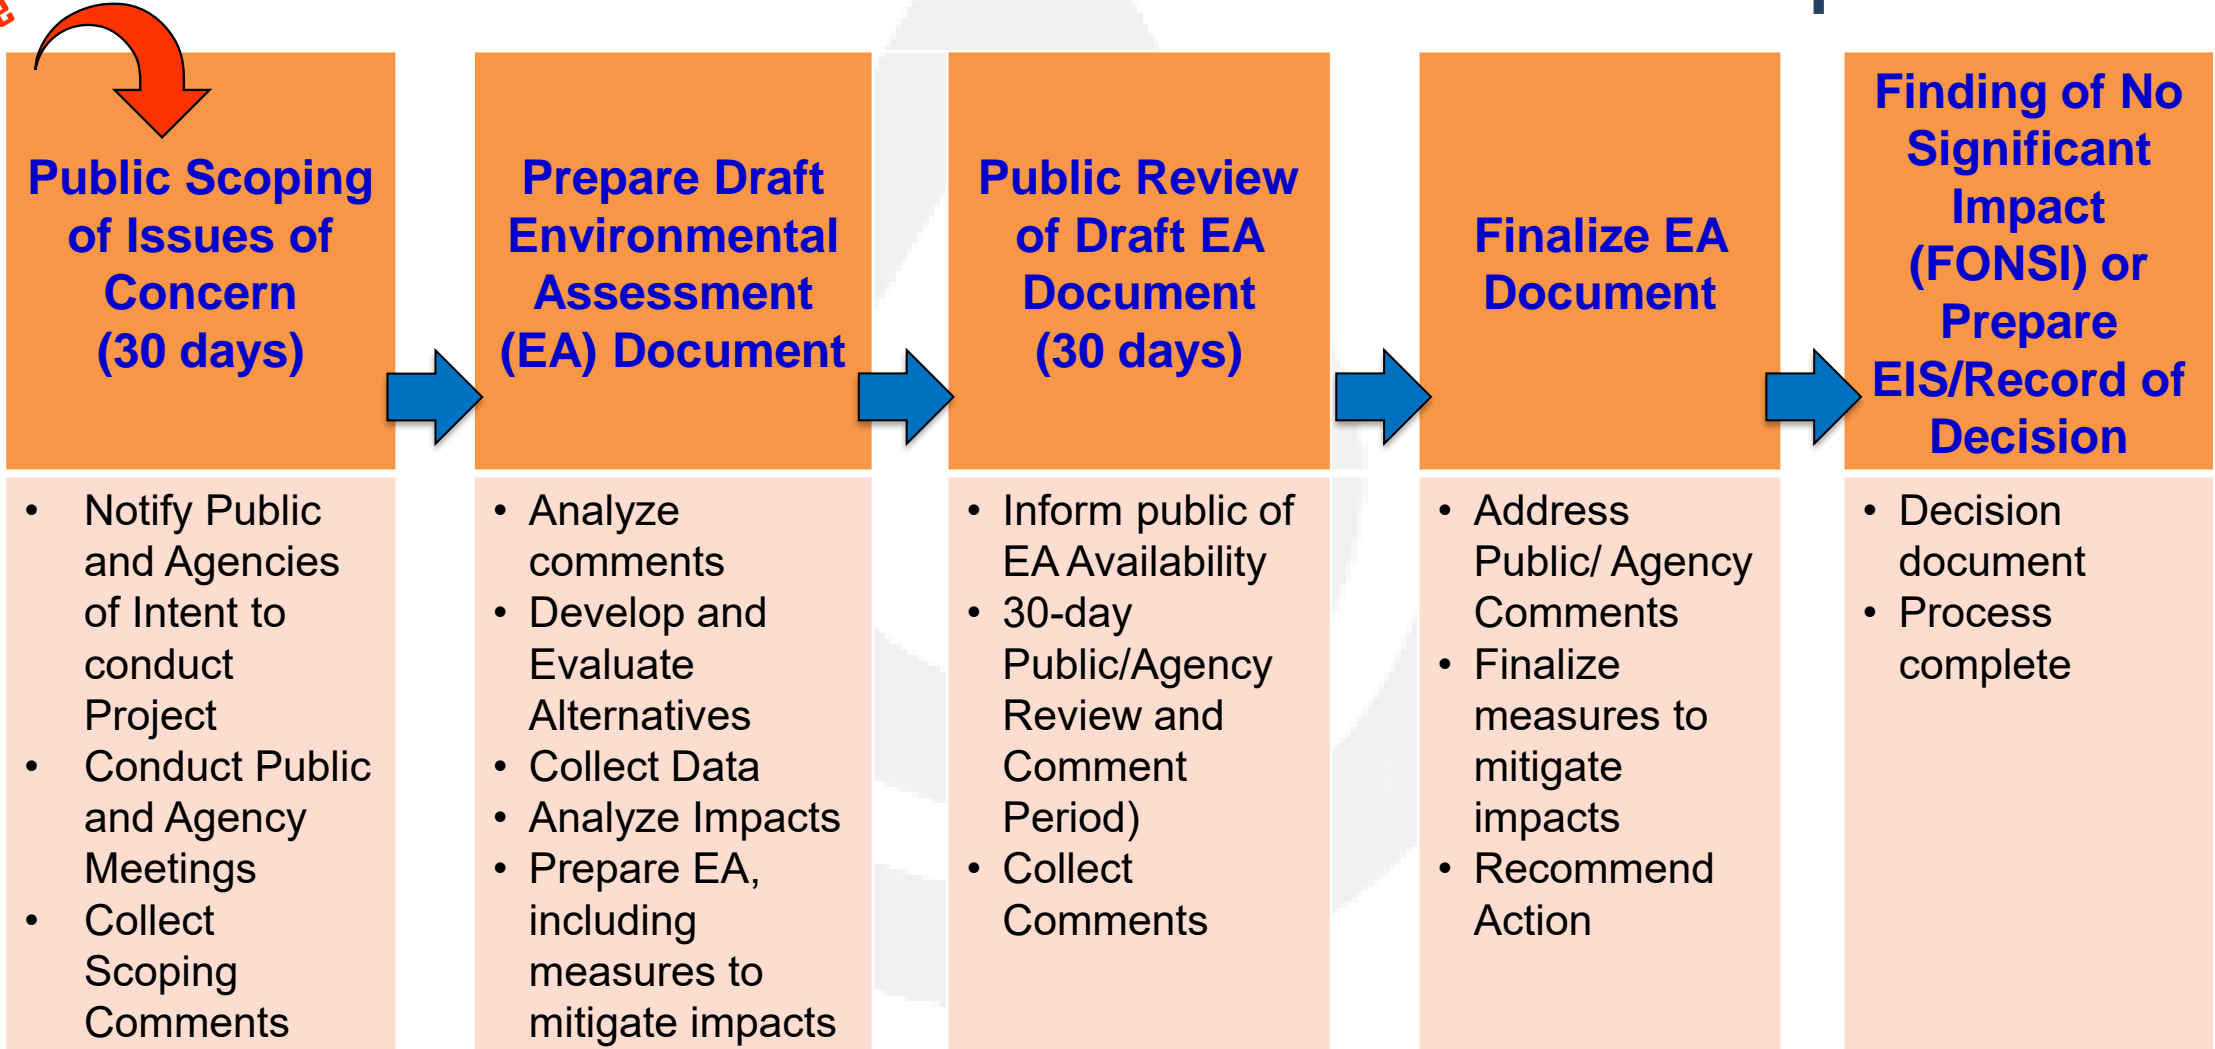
Public Scoping of Issues of Concern (30 days)

- Notify Public and Agencies of Intent to conduct Project
- Conduct Public and Agency Meetings
- Collect Scoping Comments

Prepare Draft Environmental Assessment (EA) Document

- Analyze comments
- Develop and Evaluate Alternatives
- Collect Data
- Analyze Impacts
- Prepare EA, including measures to mitigate impacts

Public Review of Draft EA Document (30 days)

- Inform public of EA Availability
- 30-day Public/Agency Review and Comment Period)
- Collect Comments

Finalize EA Document

- Address Public/ Agency Comments
- Finalize measures to mitigate impacts
- Recommend Action

Finding of No Significant Impact (FONSI) or Prepare EIS/Record of Decision

- Decision document
- Process complete